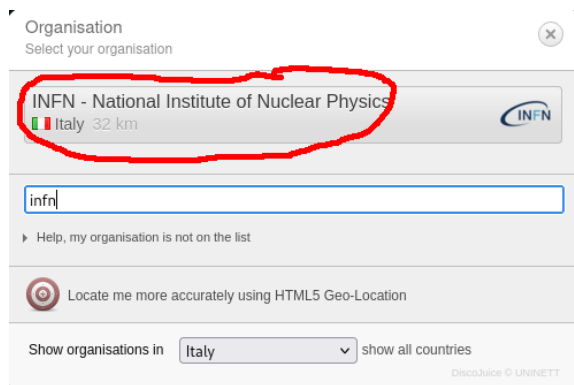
Organisation
Select your organisation

INFN - National Institute of Nuclear Physics
Italy 32 km

INFN

infn

Help, my organisation is not on the list

Locate me more accurately using HTML5 Geo-Location

Show organisations in Italy show all countries

DiscoJuice © UNINETT